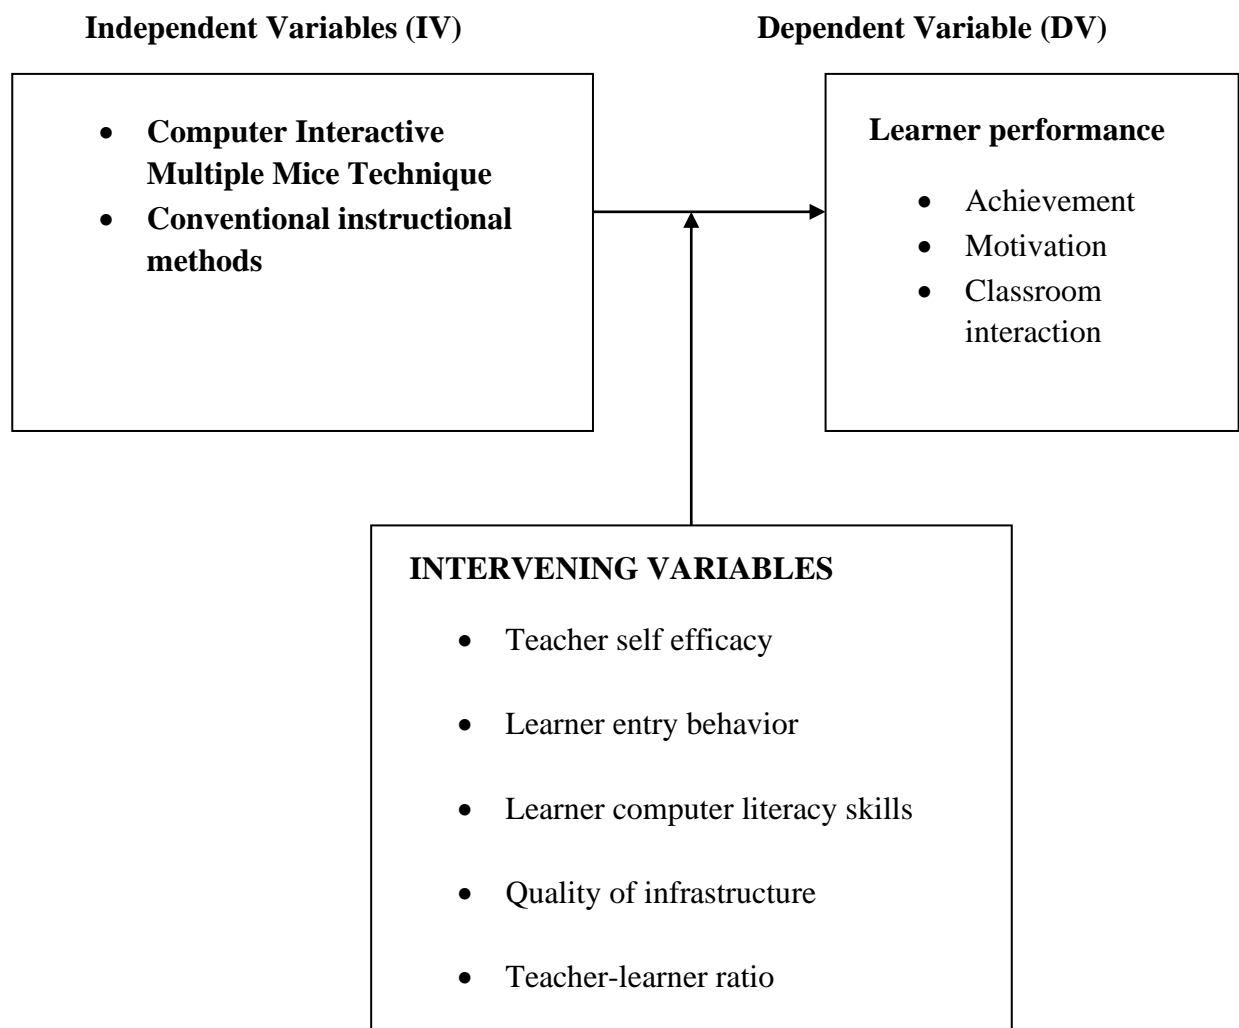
Independent Variables (IV)

Dependent Variable (DV)

- Computer Interactive Multiple Mice Technique
- Conventional instructional methods

Learner performance

- Achievement
- Motivation
- Classroom interaction

INTERVENING VARIABLES

- Teacher self efficacy
- Learner entry behavior
- Learner computer literacy skills
- Quality of infrastructure
- Teacher-learner ratio